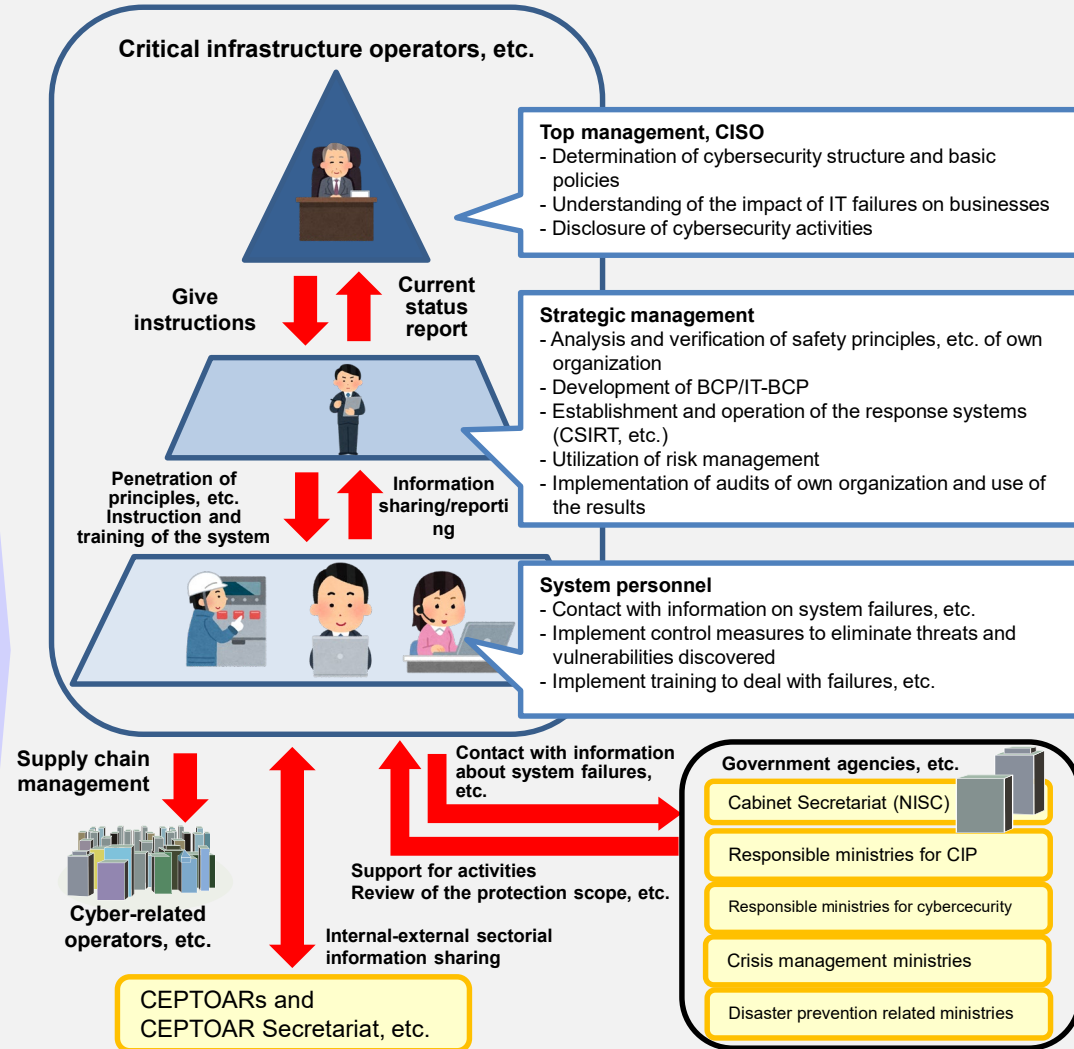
Critical infrastructure operators, etc.

Top management, CISO
- Determination of cybersecurity structure and basic policies
- Understanding of the impact of IT failures on businesses
- Disclosure of cybersecurity activities

Give instructions

Current status report

Strategic management
- Analysis and verification of safety principles, etc. of own organization
- Development of BCP/IT-BCP
- Establishment and operation of the response systems (CSIRT, etc.)
- Utilization of risk management
- Implementation of audits of own organization and use of the results

Penetration of principles, etc. Instruction and training of the system

Information sharing/reporting

System personnel
- Contact with information on system failures, etc.
- Implement control measures to eliminate threats and vulnerabilities discovered
- Implement training to deal with failures, etc.

Supply chain management

Cyber-related operators, etc.

Contact with information about system failures, etc.

Support for activities
Review of the protection scope, etc.

Internal-external sectorial information sharing

CEPTOARs and CEPTOAR Secretariat, etc.

Government agencies, etc.
Cabinet Secretariat (NISC)
Responsible ministries for CIP
Responsible ministries for cybercecurity
Crisis management ministries
Disaster prevention related ministries